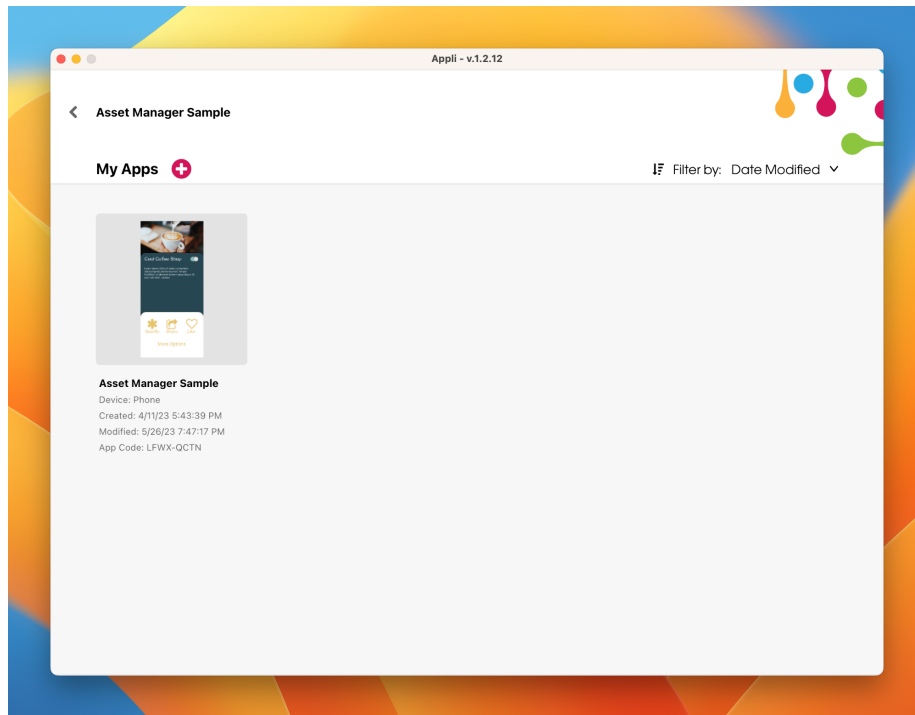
Appli - v.1.2.12

Asset Manager Sample

My Apps

Filter by: Date Modified

Cool Coffee Shop

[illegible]

More Options

Asset Manager Sample
Device: Phone
Created: 4/11/23 5:43:39 PM
Modified: 5/26/23 7:47:17 PM
App Code: LFWX-QCTN